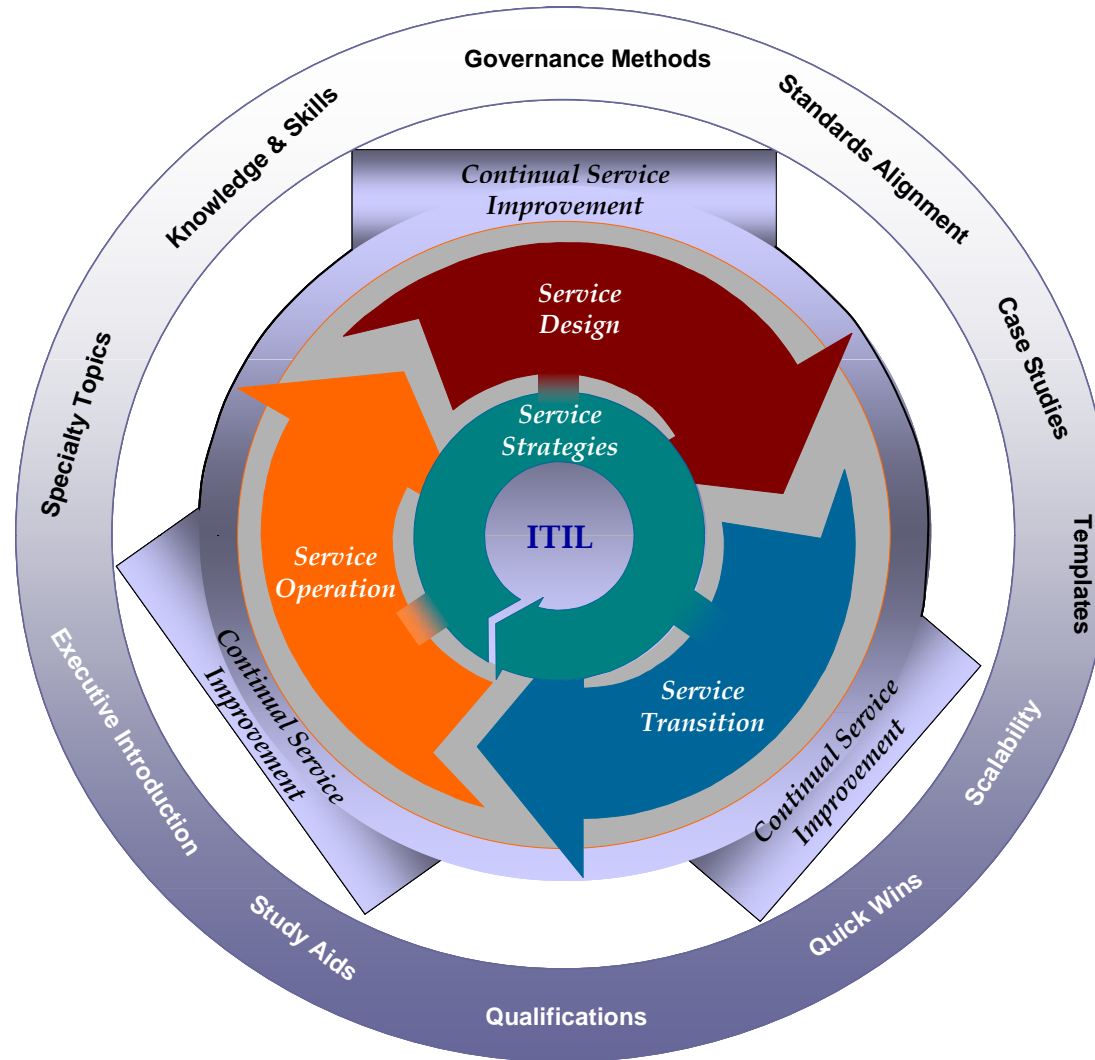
Governance Methods

Standards Alignment

Case Studies

Templates

Scalability

Quick Wins

Qualifications

Study Aids

Executive Introduction

Specialty Topics

Knowledge & Skills

Continual Service Improvement

Service Design

Service Strategies

ITIL

Service Operation

Service Transition

Continual Service Improvement

Continual Service Improvement